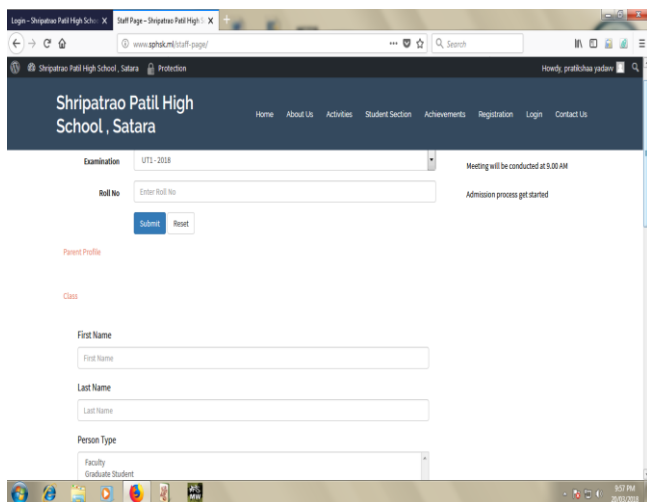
Login – Shripatrao Patil High Schoo ×   Staff Page – Shripatrao Patil High S ×   +

www.sphsk.ml/staff-page/   ···   Search

Shripatrao Patil High School , Satara   Protection   Howdy, pratikshaa yadav

Shripatrao Patil High School , Satara

Home   About Us   Activities   Student Section   Achievements   Registration   Login   Contact Us

Examination   UT1 - 2018

Roll No   Enter Roll No

Submit   Reset

Meeting will be conducted at 9.00 AM

Admission process get started

Parent Profile

Class

First Name

First Name

Last Name

Last Name

Person Type

Faculty
Graduate Student

9:57 PM
20/03/2018